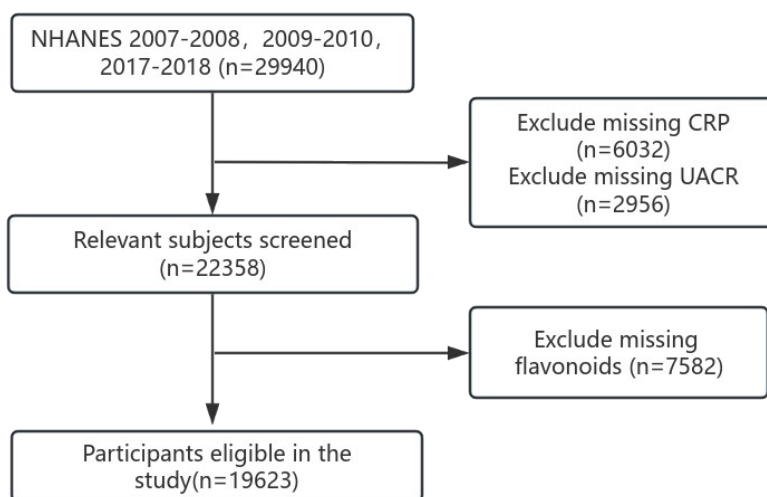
NHANES 2007-2008，2009-2010，2017-2018 (n=29940)

Exclude missing CRP (n=6032) Exclude missing UACR (n=2956)

Relevant subjects screened (n=22358)

Exclude missing flavonoids (n=7582)

Participants eligible in the study(n=19623)